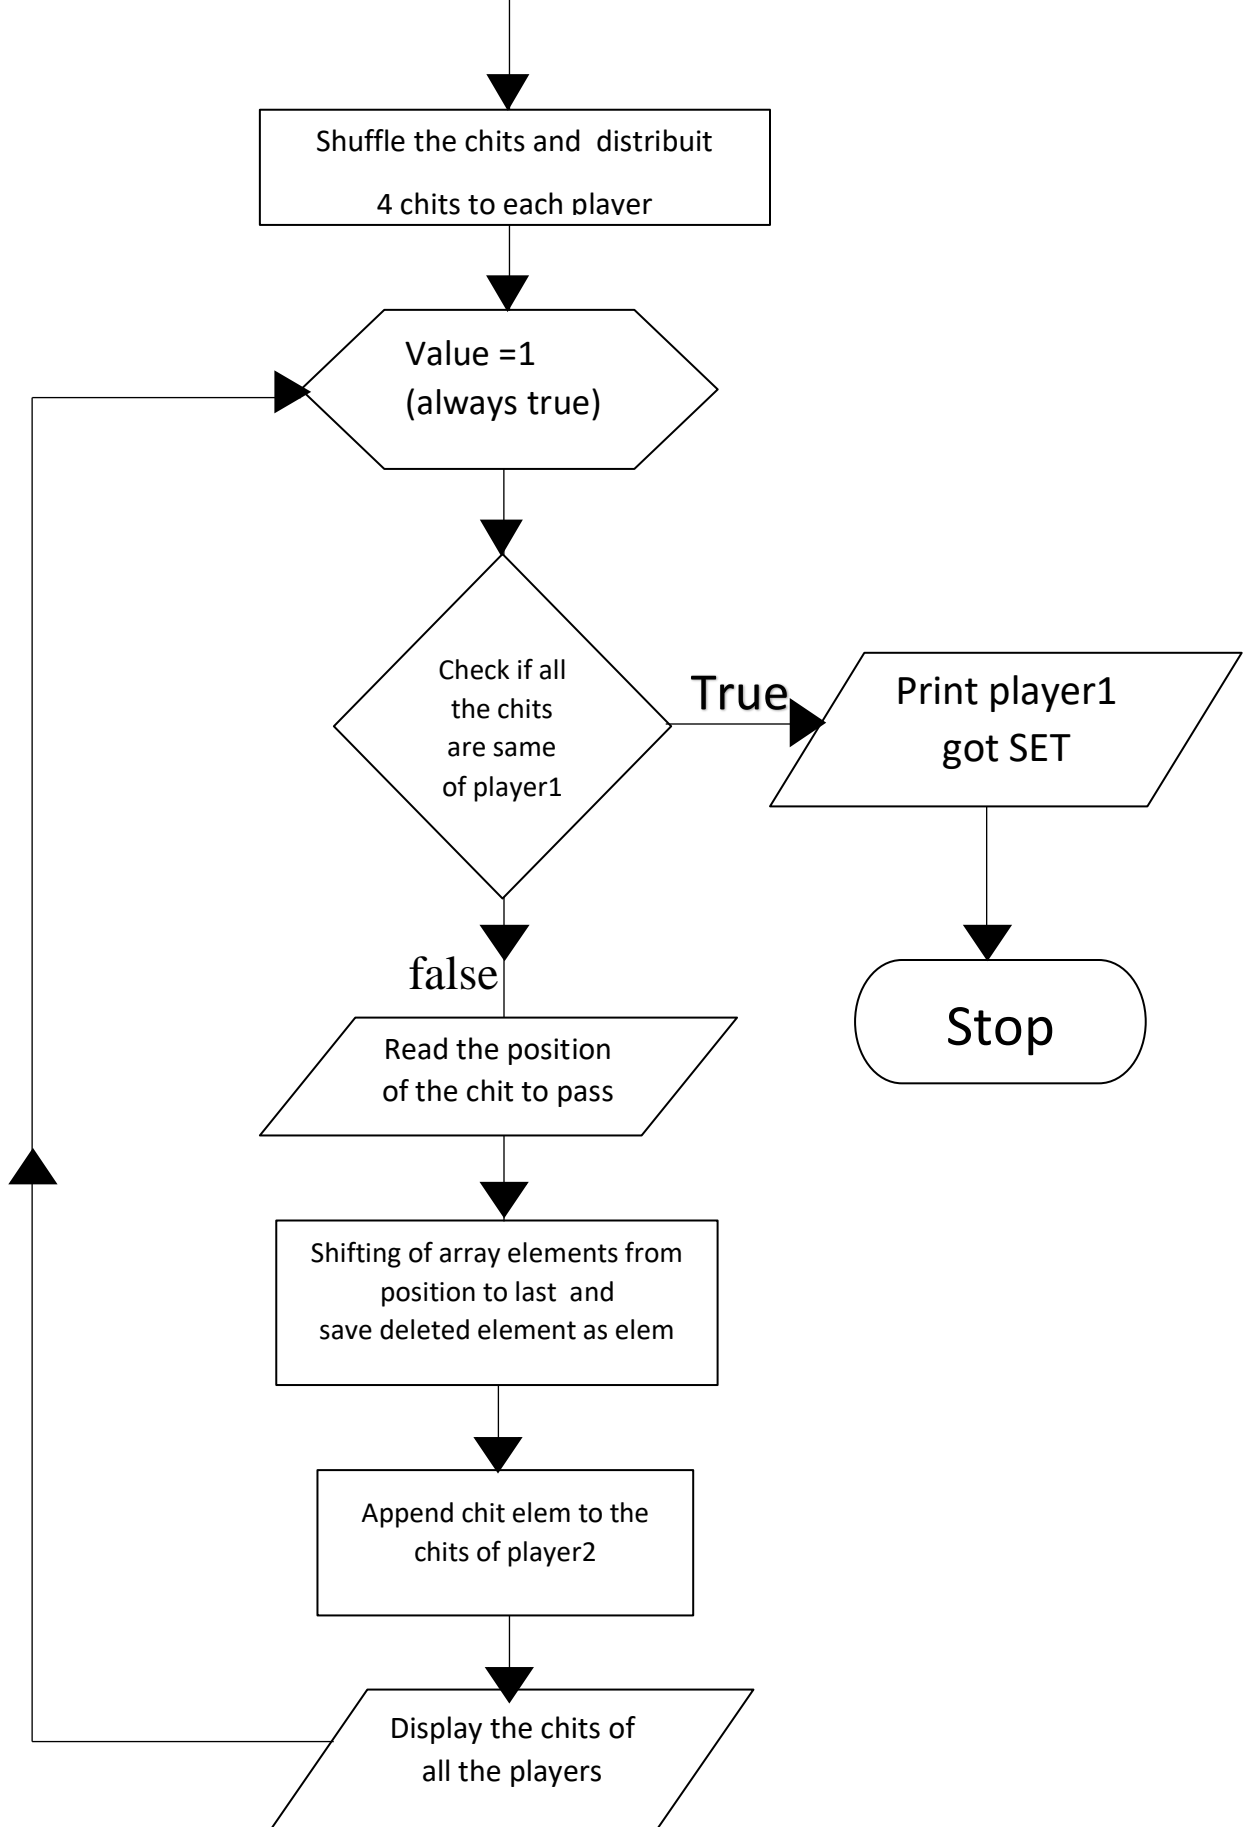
Shuffle the chits and distribuit 4 chits to each player

Value =1
(always true)

Check if all the chits are same of player1

True

Print player1 got SET

Stop

false

Read the position of the chit to pass

Shifting of array elements from position to last and save deleted element as elem

Append chit elem to the chits of player2

Display the chits of all the players